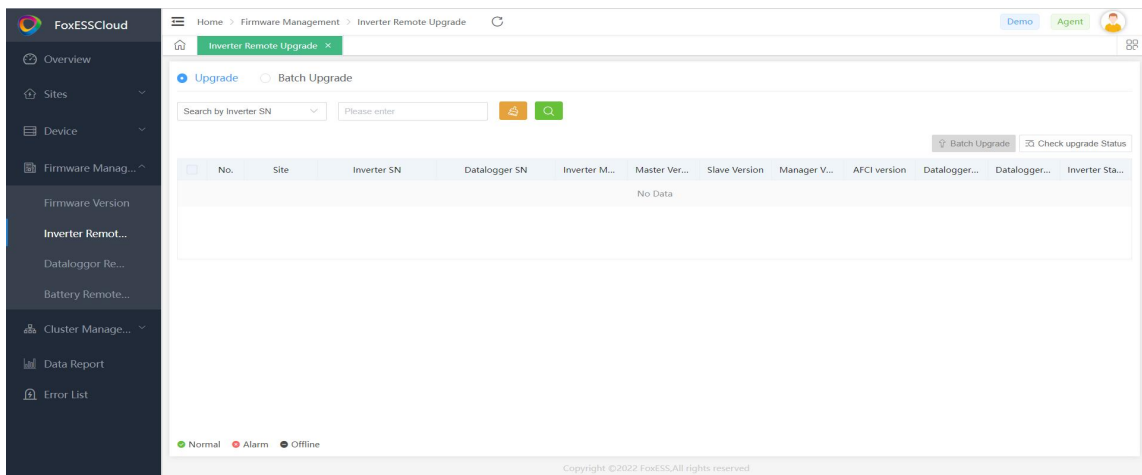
FoxESSCloud

Overview
Sites
Device
Firmware Manag...
Firmware Version
Inverter Remot...
Dataloggor Re...
Battery Remote...
Cluster Manage...
Data Report
Error List

Home > Firmware Management > Inverter Remote Upgrade

Demo Agent

Inverter Remote Upgrade ×

Upgrade Batch Upgrade

Search by Inverter SN Please enter

Batch Upgrade Check upgrade Status

| | No. | Site | Inverter SN | Datalogger SN | Inverter M... | Master Ver... | Slave Version | Manager V... | AFCI version | Datalogger... | Datalogger... | Inverter Sta... |
|---|---|---|---|---|---|---|---|---|---|---|---|---|
| | | | | | | No Data | | | | | | |

Normal Alarm Offline

Copyright ©2022 FoxESS,All rights reserved